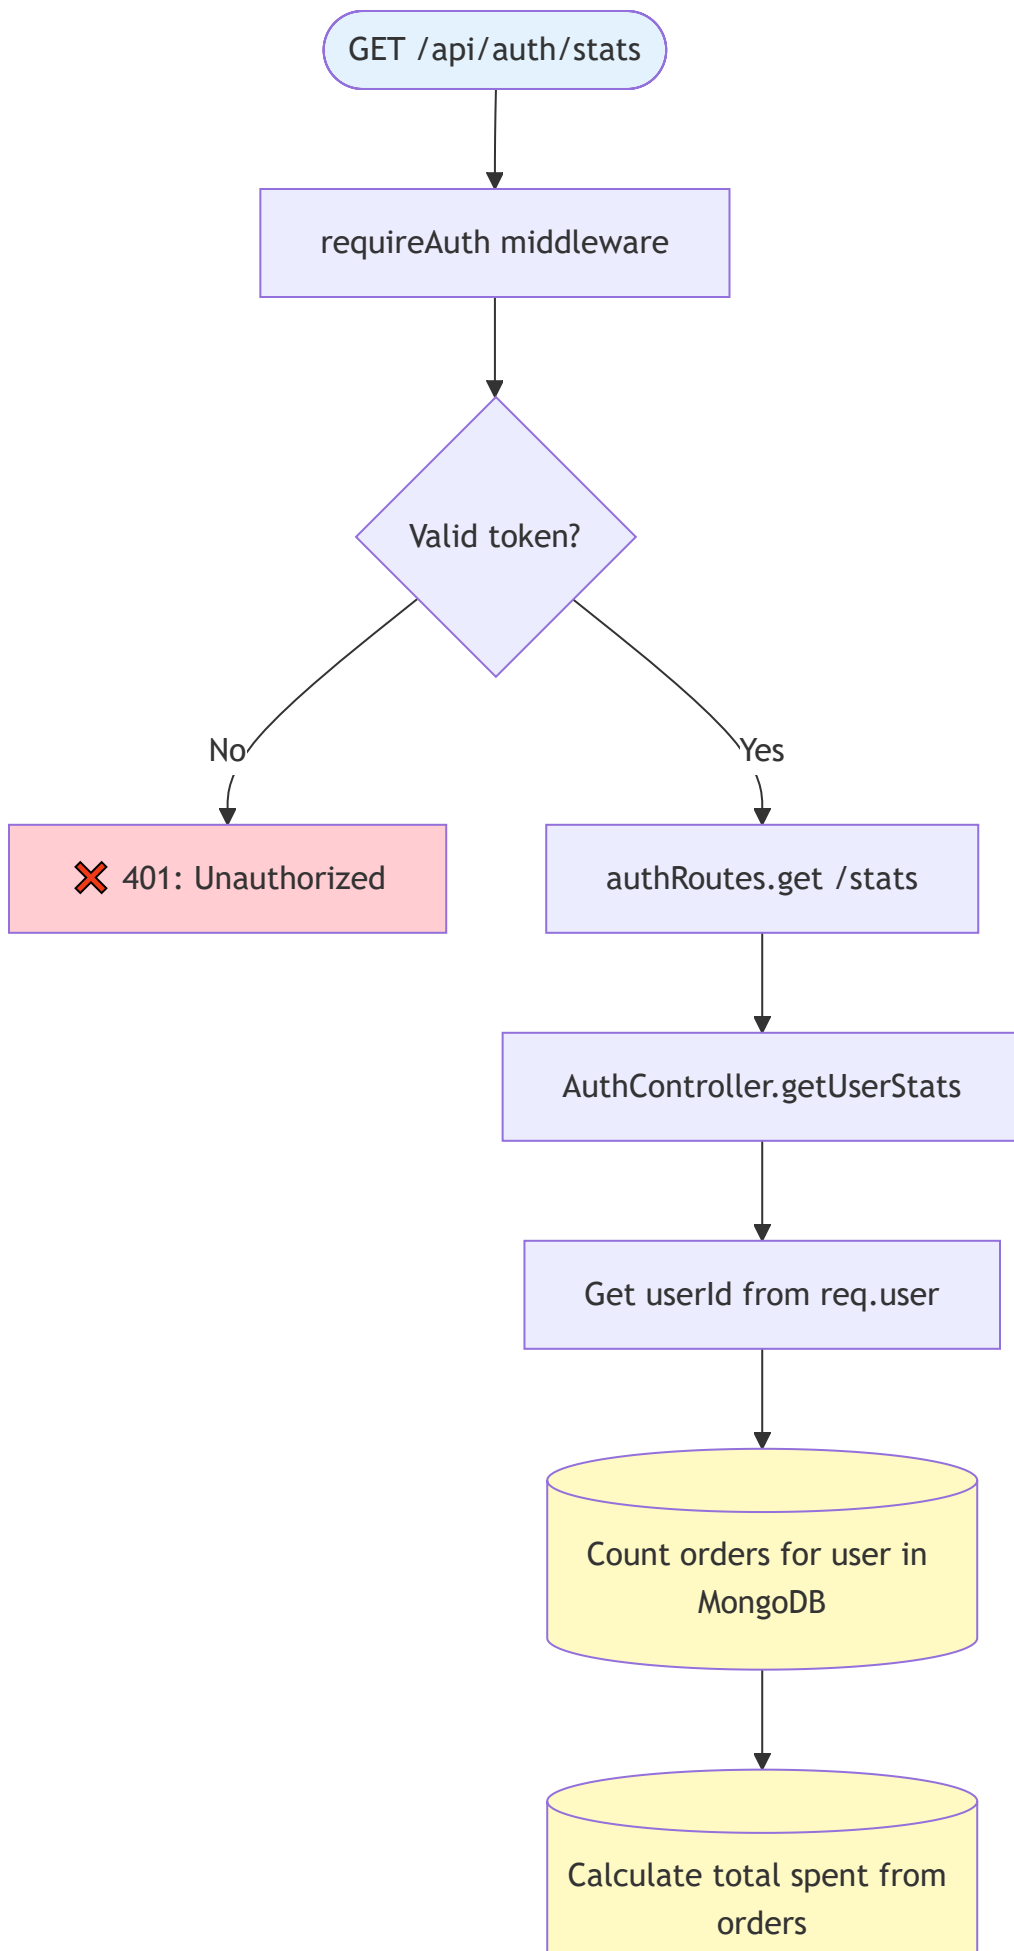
GET /api/auth/stats

requireAuth middleware

Valid token?

No

❌ 401: Unauthorized

Yes

authRoutes.get /stats

AuthController.getUserStats

Get userId from req.user

Count orders for user in MongoDB

Calculate total spent from orders